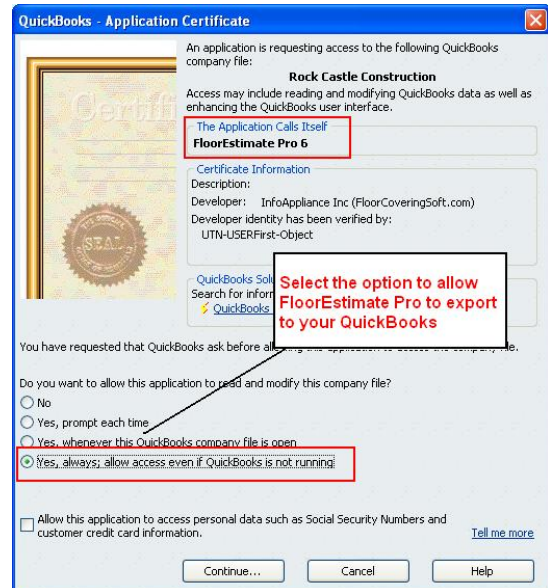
QuickBooks - Application Certificate

Certificate

SEAL

An application is requesting access to the following QuickBooks company file:

Rock Castle Construction

Access may include reading and modifying QuickBooks data as well as enhancing the QuickBooks user interface.

The Application Calls Itself
FloorEstimate Pro 6

Certificate Information
Description:
Developer: InfoAppliance Inc (FloorCoveringSoft.com)
Developer identity has been verified by:
UTN-USERFirst-Object

QuickBooks Solu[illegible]
Search for inform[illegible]
QuickBooks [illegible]

Select the option to allow FloorEstimate Pro to export to your QuickBooks

You have requested that QuickBooks ask before all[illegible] company file.

Do you want to allow this application to read and modify this company file?
No
Yes, prompt each time
Yes, whenever this QuickBooks company file is open
Yes, always; allow access even if QuickBooks is not running

Allow this application to access personal data such as Social Security Numbers and customer credit card information.

Tell me more

Continue...
Cancel
Help